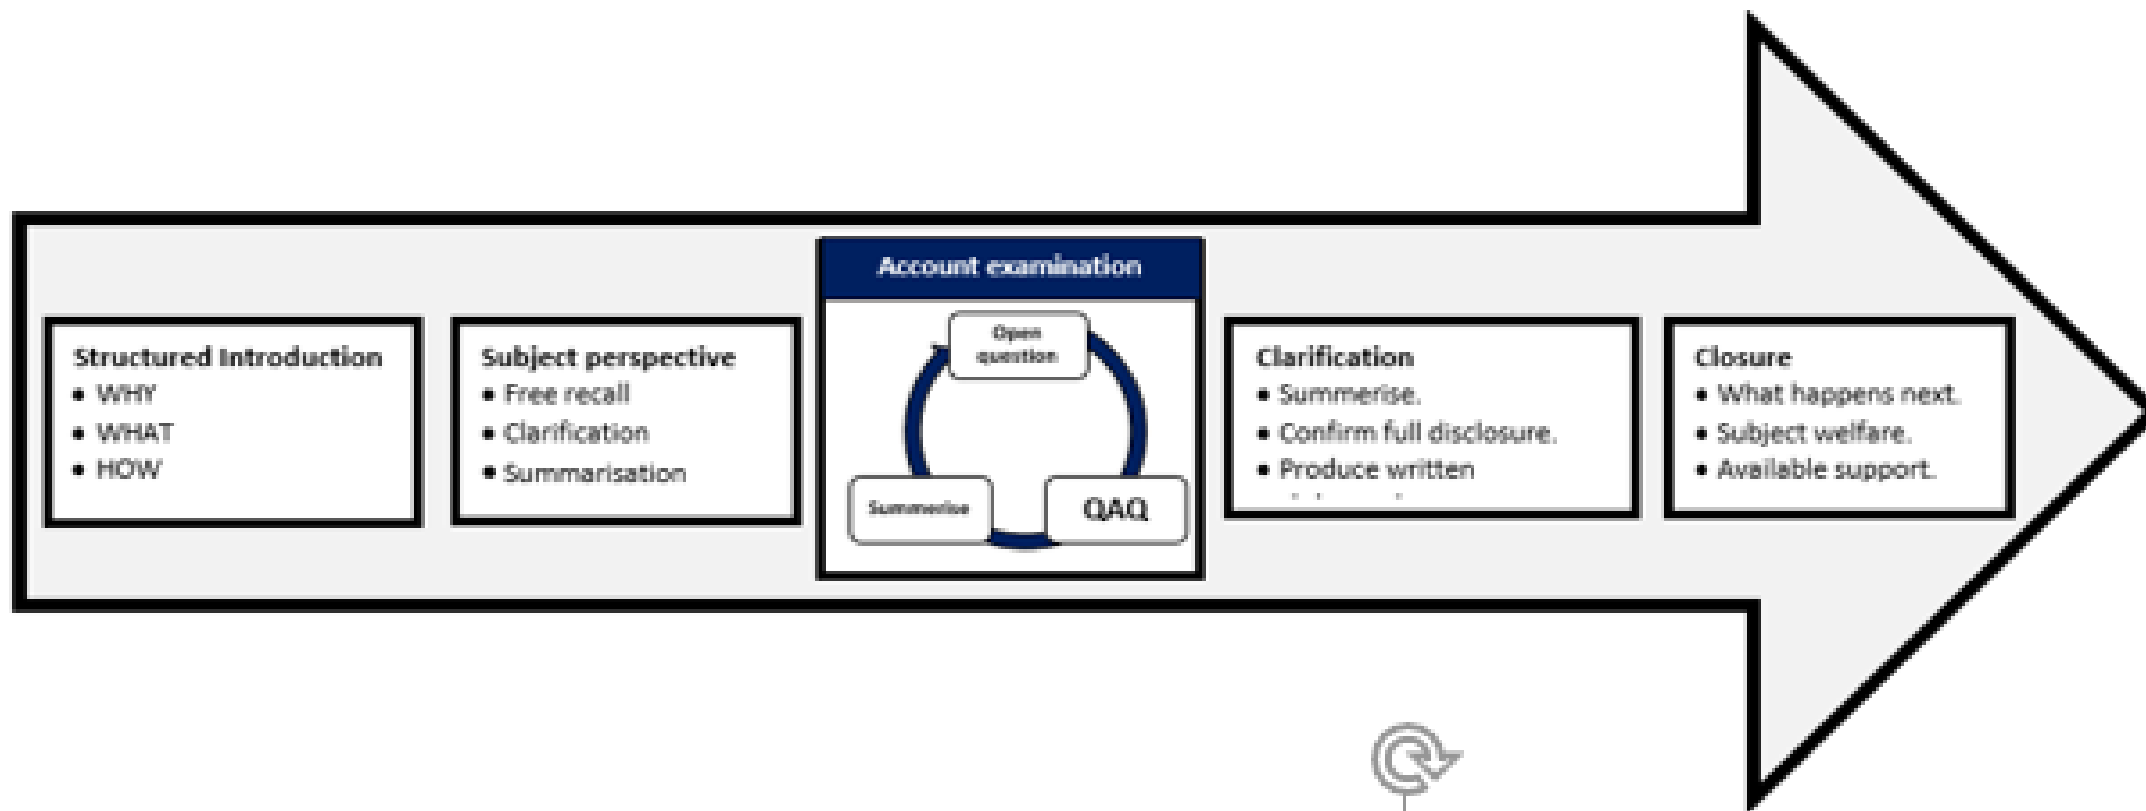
Structured Introduction
- WHY
- WHAT
- HOW

Subject perspective
- Free recall
- Clarification
- Summarisation

Account examination

Open question

Summerise

QAQ

Clarification
- Summerise.
- Confirm full disclosure.
- Produce written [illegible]

Closure
- What happens next.
- Subject welfare.
- Available support.